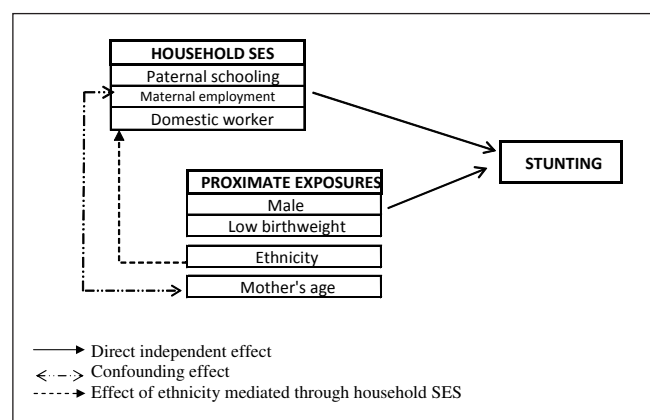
HOUSEHOLD SES
Paternal schooling
Maternal employment
Domestic worker

STUNTING

PROXIMATE EXPOSURES
Male
Low birthweight

Ethnicity

Mother's age

Direct independent effect
Confounding effect
Effect of ethnicity mediated through household SES